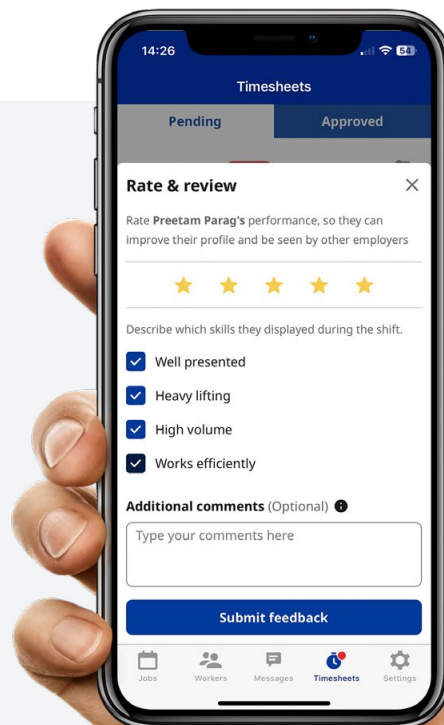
14:26

54

Timesheets

Pending

Approved

Rate & review

Rate **Preetam Parag's** performance, so they can improve their profile and be seen by other employers

Describe which skills they displayed during the shift.

Well presented

Heavy lifting

High volume

Works efficiently

**Additional comments** (Optional)

Type your comments here

Submit feedback

Jobs

Workers

Messages

Timesheets

Settings